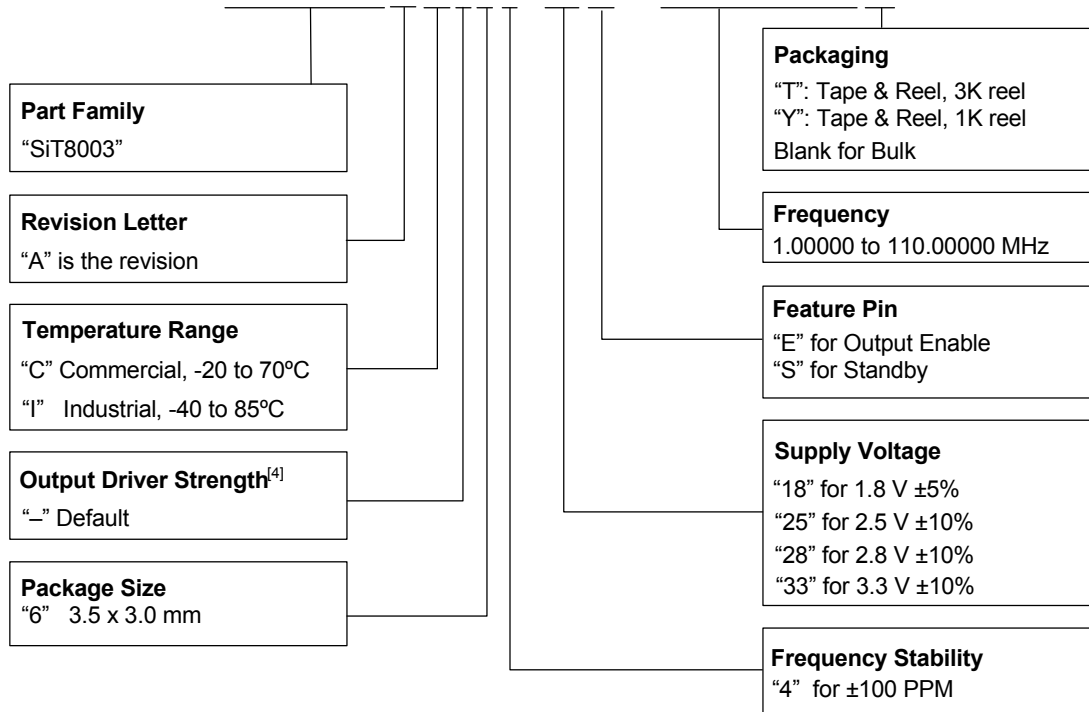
Part Family
"SiT8003"

Revision Letter
"A" is the revision

Temperature Range
"C" Commercial, -20 to 70ºC
"I" Industrial, -40 to 85ºC

Output Driver Strength$^{[4]}$
"–" Default

Package Size
"6" 3.5 x 3.0 mm

Packaging
"T": Tape & Reel, 3K reel
"Y": Tape & Reel, 1K reel
Blank for Bulk

Frequency
1.00000 to 110.00000 MHz

Feature Pin
"E" for Output Enable
"S" for Standby

Supply Voltage
"18" for 1.8 V ±5%
"25" for 2.5 V ±10%
"28" for 2.8 V ±10%
"33" for 3.3 V ±10%

Frequency Stability
"4" for ±100 PPM